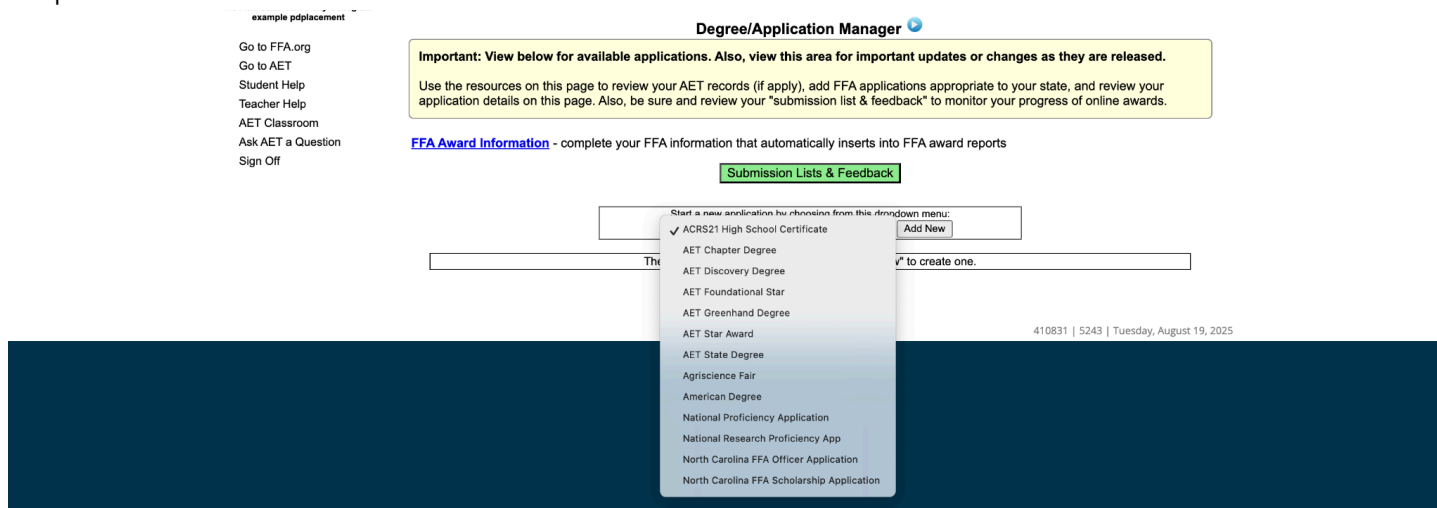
example pdplacement

Go to FFA.org
Go to AET
Student Help
Teacher Help
AET Classroom
Ask AET a Question
Sign Off

Degree/Application Manager

Important: View below for available applications. Also, view this area for important updates or changes as they are released.

Use the resources on this page to review your AET records (if apply), add FFA applications appropriate to your state, and review your application details on this page. Also, be sure and review your "submission list & feedback" to monitor your progress of online awards.

FFA Award Information - complete your FFA information that automatically inserts into FFA award reports

Submission Lists & Feedback

Start a new application by choosing from this dropdown menu:

✓ ACRS21 High School Certificate
AET Chapter Degree
AET Discovery Degree
AET Foundational Star
AET Greenhand Degree
AET Star Award
AET State Degree
Agriscience Fair
American Degree
National Proficiency Application
National Research Proficiency App
North Carolina FFA Officer Application
North Carolina FFA Scholarship Application

Add New

The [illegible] v" to create one.

410831 | 5243 | Tuesday, August 19, 2025